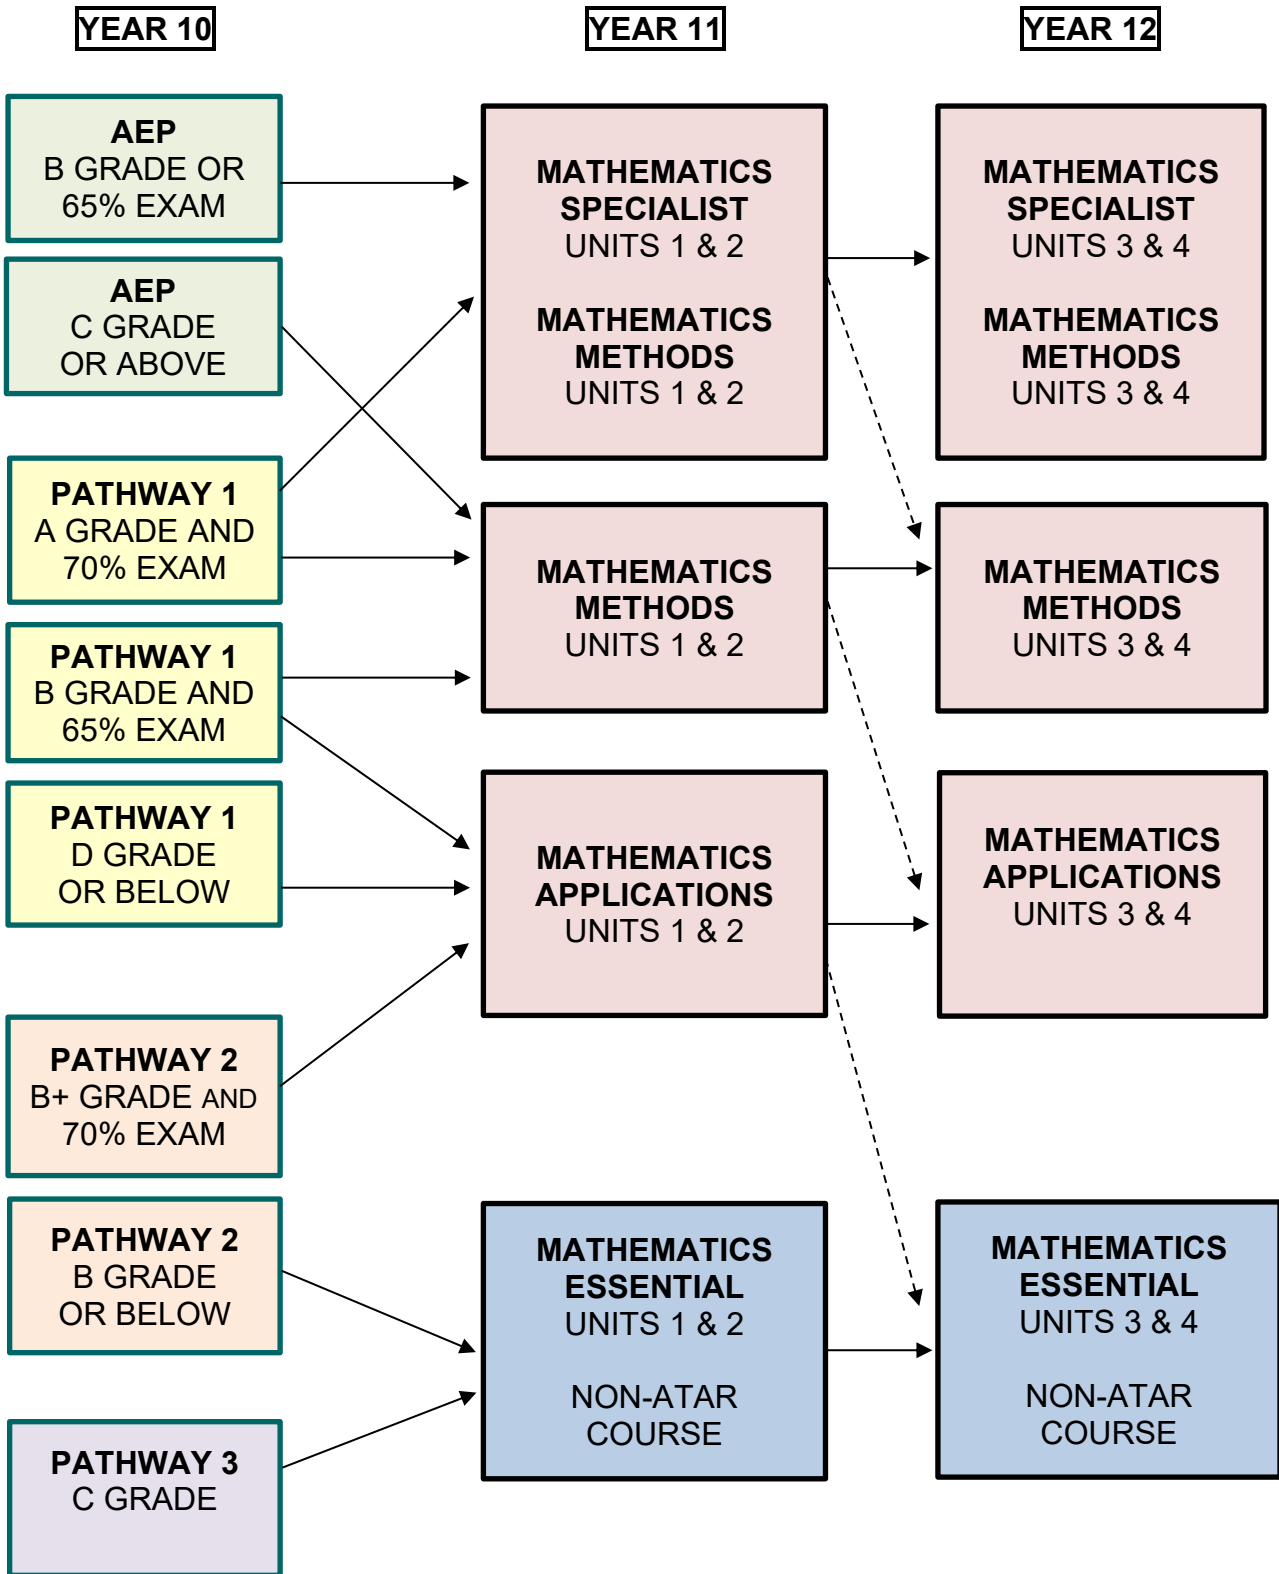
YEAR 10

AEP
B GRADE OR 65% EXAM

AEP
C GRADE OR ABOVE

PATHWAY 1
A GRADE AND 70% EXAM

PATHWAY 1
B GRADE AND 65% EXAM

PATHWAY 1
D GRADE OR BELOW

PATHWAY 2
B+ GRADE AND 70% EXAM

PATHWAY 2
B GRADE OR BELOW

PATHWAY 3
C GRADE

YEAR 11

MATHEMATICS SPECIALIST
UNITS 1 & 2

MATHEMATICS METHODS
UNITS 1 & 2

MATHEMATICS METHODS
UNITS 1 & 2

MATHEMATICS APPLICATIONS
UNITS 1 & 2

MATHEMATICS ESSENTIAL
UNITS 1 & 2

NON-ATAR COURSE

YEAR 12

MATHEMATICS SPECIALIST
UNITS 3 & 4

MATHEMATICS METHODS
UNITS 3 & 4

MATHEMATICS METHODS
UNITS 3 & 4

MATHEMATICS APPLICATIONS
UNITS 3 & 4

MATHEMATICS ESSENTIAL
UNITS 3 & 4

NON-ATAR COURSE